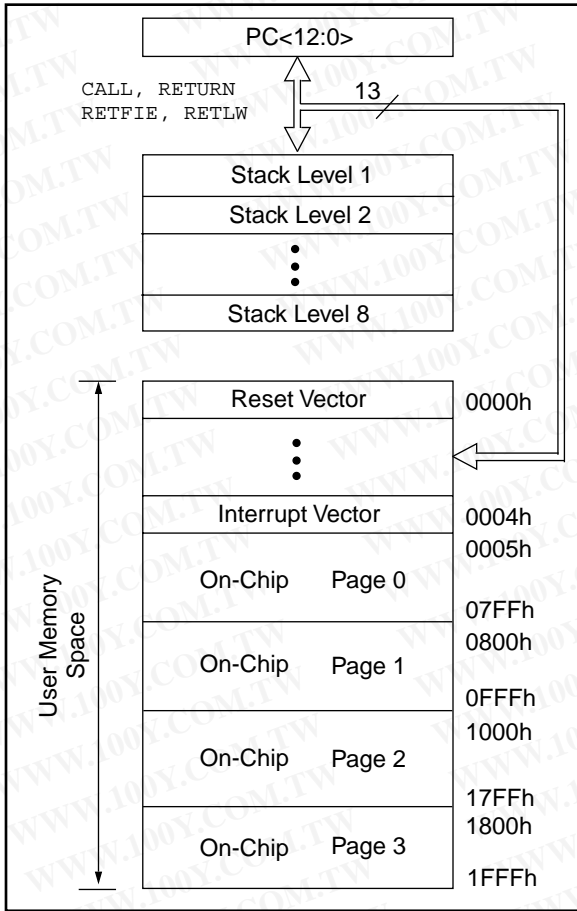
PC<12:0>

CALL, RETURN
RETFIE, RETLW

13

Stack Level 1

Stack Level 2

Stack Level 8

User Memory Space

Reset Vector

0000h

Interrupt Vector

0004h

0005h

On-Chip Page 0

07FFh

0800h

On-Chip Page 1

0FFFh

1000h

On-Chip Page 2

17FFh

1800h

On-Chip Page 3

1FFFh

WWW.100Y.COM.TW